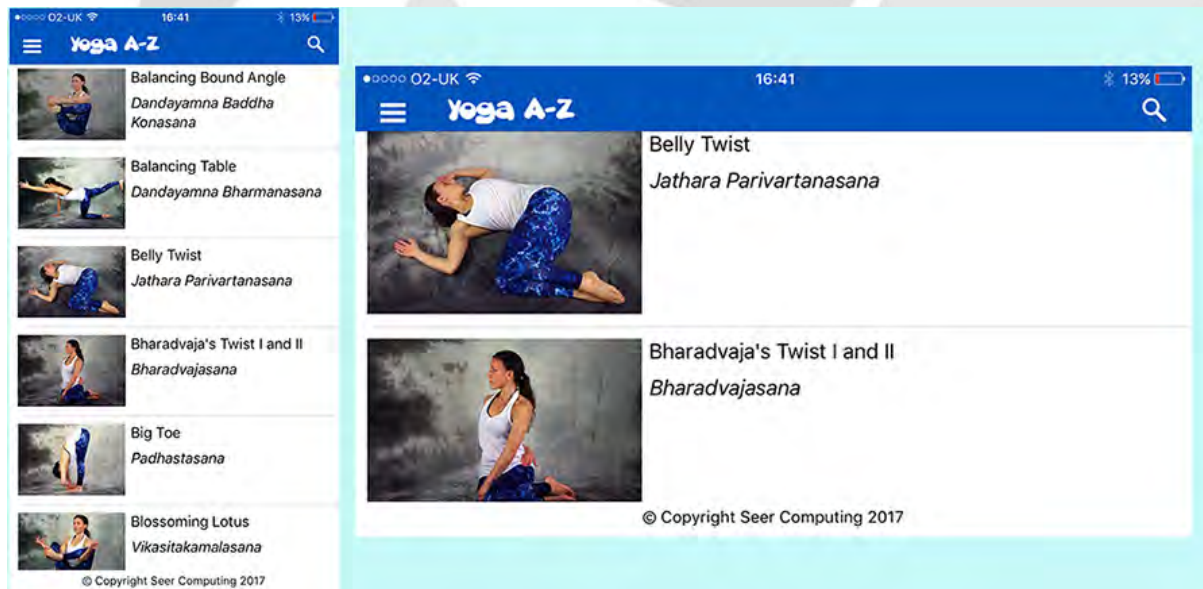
●○○○○ O2-UK 16:41 13%

Yoga A-Z

Balancing Bound Angle
*Dandayamna Baddha Konasana*

Balancing Table
*Dandayamna Bharmanasana*

Belly Twist
*Jathara Parivartanasana*

Bharadvaja's Twist I and II
*Bharadvajasana*

Big Toe
*Padhastasana*

Blossoming Lotus
*Vikasitakamalasana*

© Copyright Seer Computing 2017

●○○○○ O2-UK 16:41 13%

Yoga A-Z

Belly Twist
*Jathara Parivartanasana*

Bharadvaja's Twist I and II
*Bharadvajasana*

© Copyright Seer Computing 2017